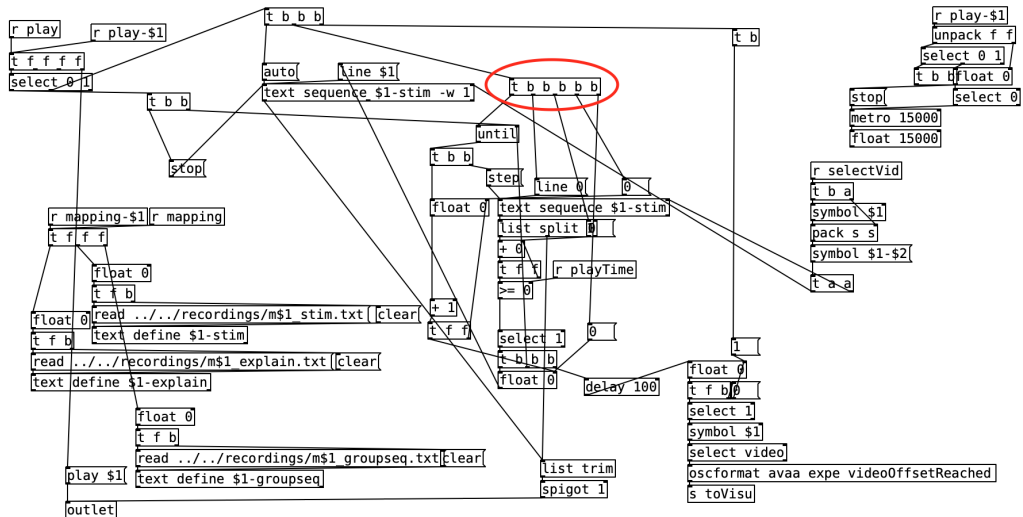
r play
r play-$1
t b b b
t b
r play-$1
unpack f f
select 0 1
t b b
float 0
t f f f f
select 0 1
auto
line $1
t b b b b b
stop
select 0
metro 15000
float 15000
t b b
text sequence $1-stim -w 1
until
stop
t b b
step
line 0
0
r selectVid
t b a
symbol $1
pack s s
symbol $1-$2
t a a
float 0
text sequence $1-stim
list split 0
+ 0
r mapping-$1
r mapping
t f f f
float 0
t f b
t f f
r playTime
>= 0
float 0
read ../../recordings/m$1_stim.txt
clear
text define $1-stim
+ 1
t f f
t f b
read ../../recordings/m$1_explain.txt
clear
text define $1-explain
select 1
0
t b b b
float 0
delay 100
1
float 0
t f b
0
select 1
symbol $1
select video
oscformat avaa expe videoOffsetReached
s toVisu
float 0
t f b
read ../../recordings/m$1_groupseq.txt
clear
text define $1-groupseq
play $1
list trim
spigot 1
outlet